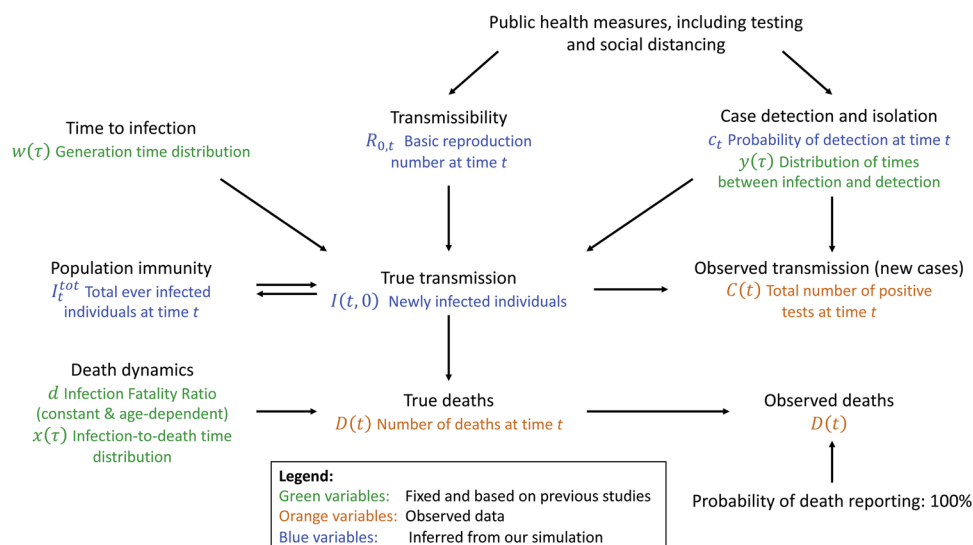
Public health measures, including testing and social distancing

Transmissibility
$R_{0,t}$ Basic reproduction number at time $t$

Case detection and isolation
$c_t$ Probability of detection at time $t$
$y(\tau)$ Distribution of times between infection and detection

Time to infection
$w(\tau)$ Generation time distribution

Population immunity
$I_t^{tot}$ Total ever infected individuals at time $t$

True transmission
$I(t,0)$ Newly infected individuals

Observed transmission (new cases)
$C(t)$ Total number of positive tests at time $t$

Death dynamics
$d$ Infection Fatality Ratio (constant & age-dependent)
$x(\tau)$ Infection-to-death time distribution

True deaths
$D(t)$ Number of deaths at time $t$

Observed deaths
$D(t)$

Legend:
Green variables: Fixed and based on previous studies
Orange variables: Observed data
Blue variables: Inferred from our simulation

Probability of death reporting: 100%